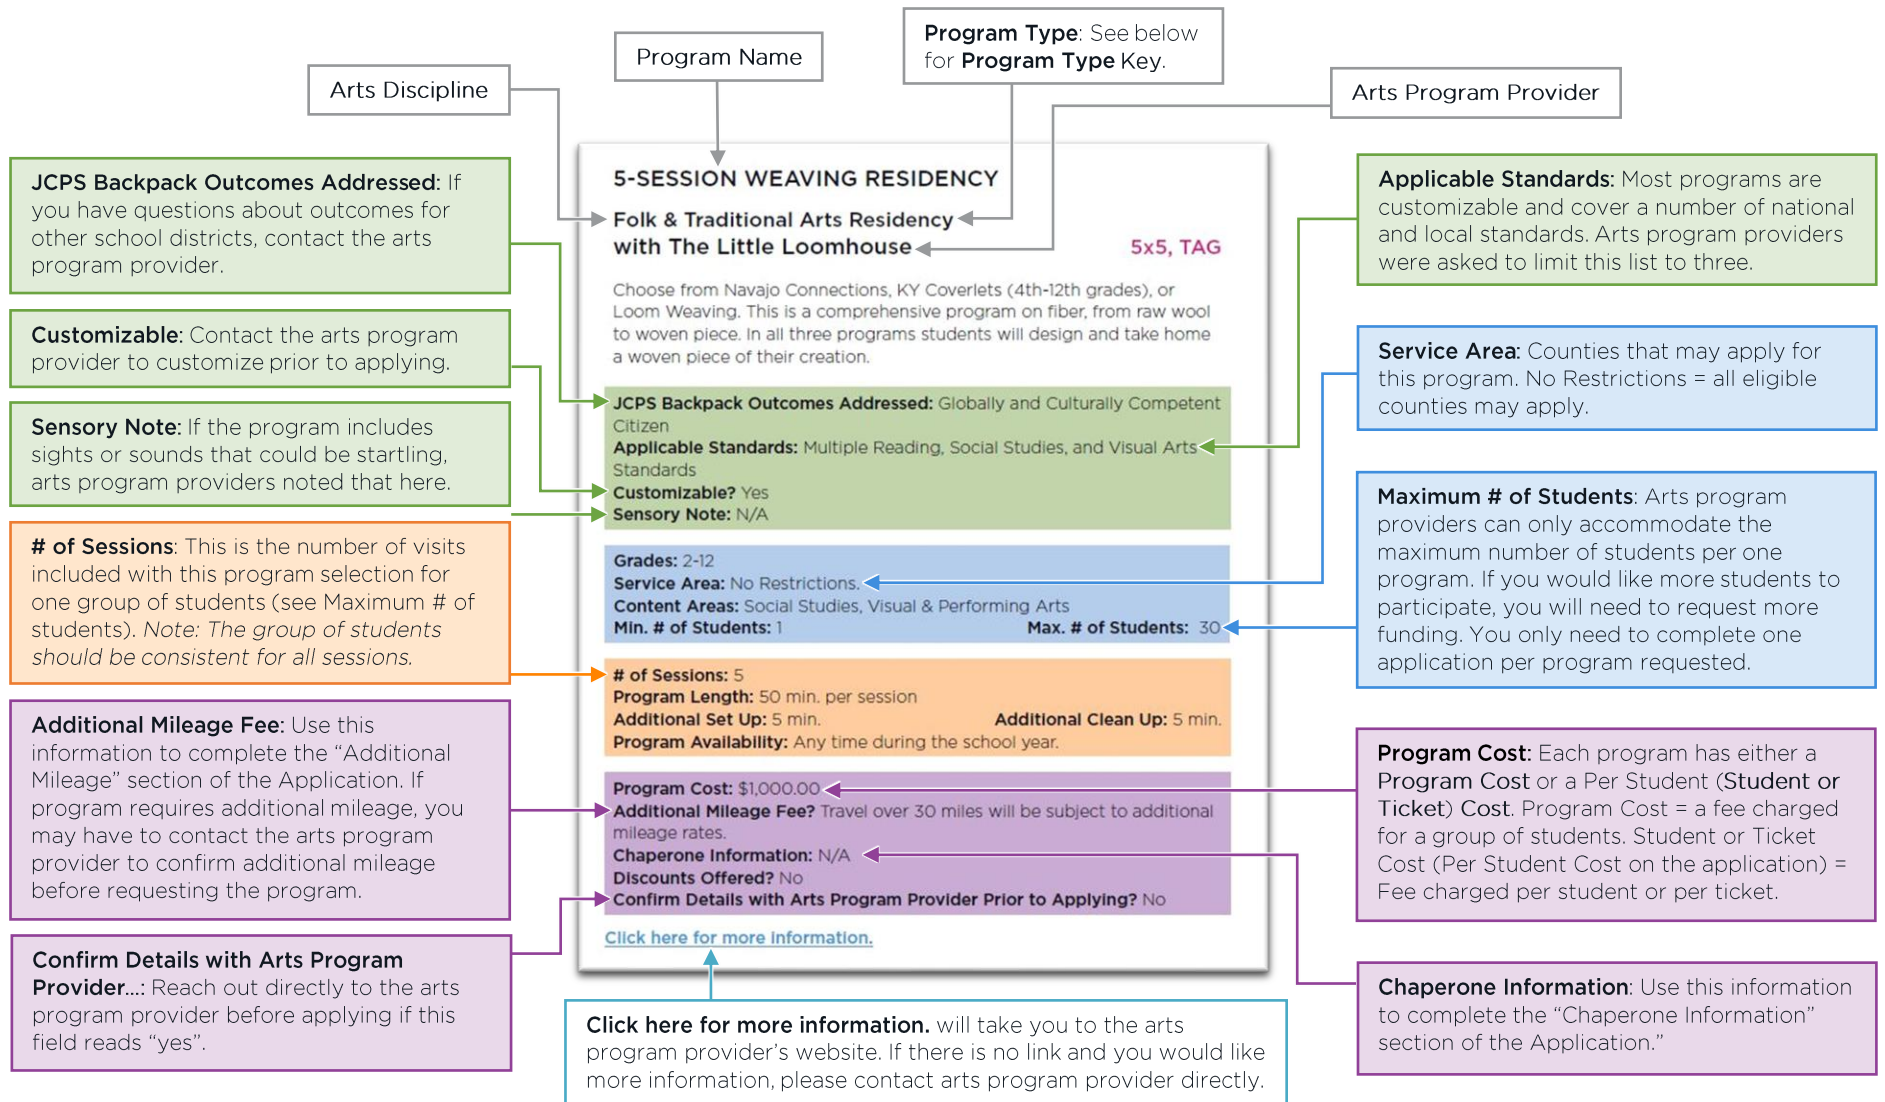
Program Name

Program Type: See below for Program Type Key.

Arts Discipline

Arts Program Provider

JCPS Backpack Outcomes Addressed: If you have questions about outcomes for other school districts, contact the arts program provider.

Customizable: Contact the arts program provider to customize prior to applying.

Sensory Note: If the program includes sights or sounds that could be startling, arts program providers noted that here.

# of Sessions: This is the number of visits included with this program selection for one group of students (see Maximum # of students). *Note: The group of students should be consistent for all sessions.*

Additional Mileage Fee: Use this information to complete the "Additional Mileage" section of the Application. If program requires additional mileage, you may have to contact the arts program provider to confirm additional mileage before requesting the program.

Confirm Details with Arts Program Provider...: Reach out directly to the arts program provider before applying if this field reads "yes".

5-SESSION WEAVING RESIDENCY

Folk & Traditional Arts Residency with The Little Loomhouse

5x5, TAG

Choose from Navajo Connections, KY Coverlets (4th-12th grades), or Loom Weaving. This is a comprehensive program on fiber, from raw wool to woven piece. In all three programs students will design and take home a woven piece of their creation.

JCPS Backpack Outcomes Addressed: Globally and Culturally Competent Citizen
Applicable Standards: Multiple Reading, Social Studies, and Visual Arts Standards
Customizable? Yes
Sensory Note: N/A

Grades: 2-12
Service Area: No Restrictions.
Content Areas: Social Studies, Visual & Performing Arts
Min. # of Students: 1 Max. # of Students: 30

# of Sessions: 5
Program Length: 50 min. per session
Additional Set Up: 5 min. Additional Clean Up: 5 min.
Program Availability: Any time during the school year.

Program Cost: $1,000.00
Additional Mileage Fee? Travel over 30 miles will be subject to additional mileage rates.
Chaperone Information: N/A
Discounts Offered? No
Confirm Details with Arts Program Provider Prior to Applying? No

Click here for more information.

Click here for more information. will take you to the arts program provider's website. If there is no link and you would like more information, please contact arts program provider directly.

Applicable Standards: Most programs are customizable and cover a number of national and local standards. Arts program providers were asked to limit this list to three.

Service Area: Counties that may apply for this program. No Restrictions = all eligible counties may apply.

Maximum # of Students: Arts program providers can only accommodate the maximum number of students per one program. If you would like more students to participate, you will need to request more funding. You only need to complete one application per program requested.

Program Cost: Each program has either a Program Cost or a Per Student (Student or Ticket) Cost. Program Cost = a fee charged for a group of students. Student or Ticket Cost (Per Student Cost on the application) = Fee charged per student or per ticket.

Chaperone Information: Use this information to complete the "Chaperone Information" section of the Application."